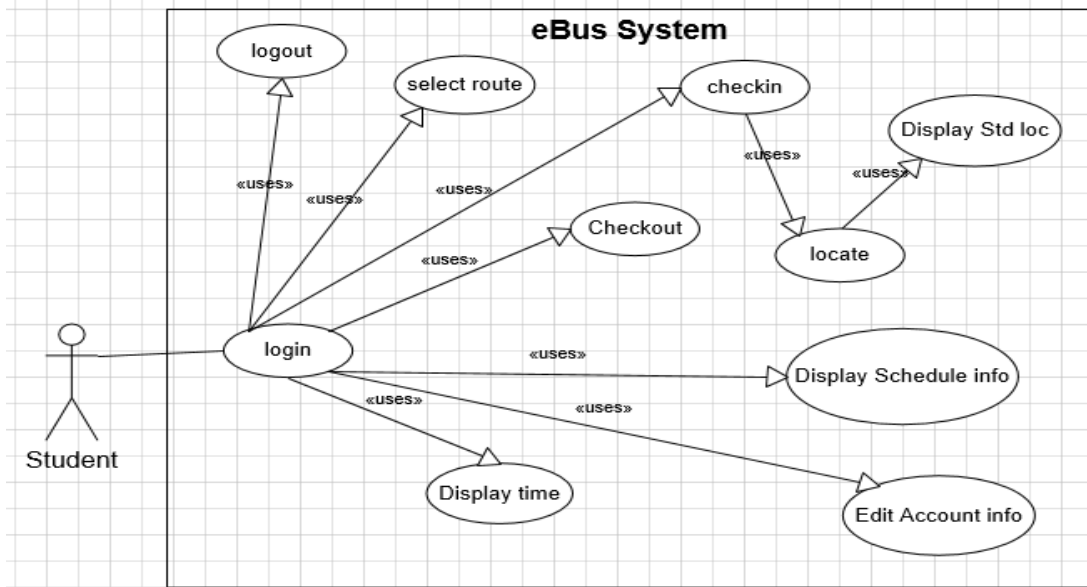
eBus System

logout

select route

checkin

Display Std loc

«uses»

«uses»

«uses»

«uses»

«uses»

Checkout

«uses»

locate

login

«uses»

Display Schedule info

«uses»

«uses»

Student

Display time

Edit Account info